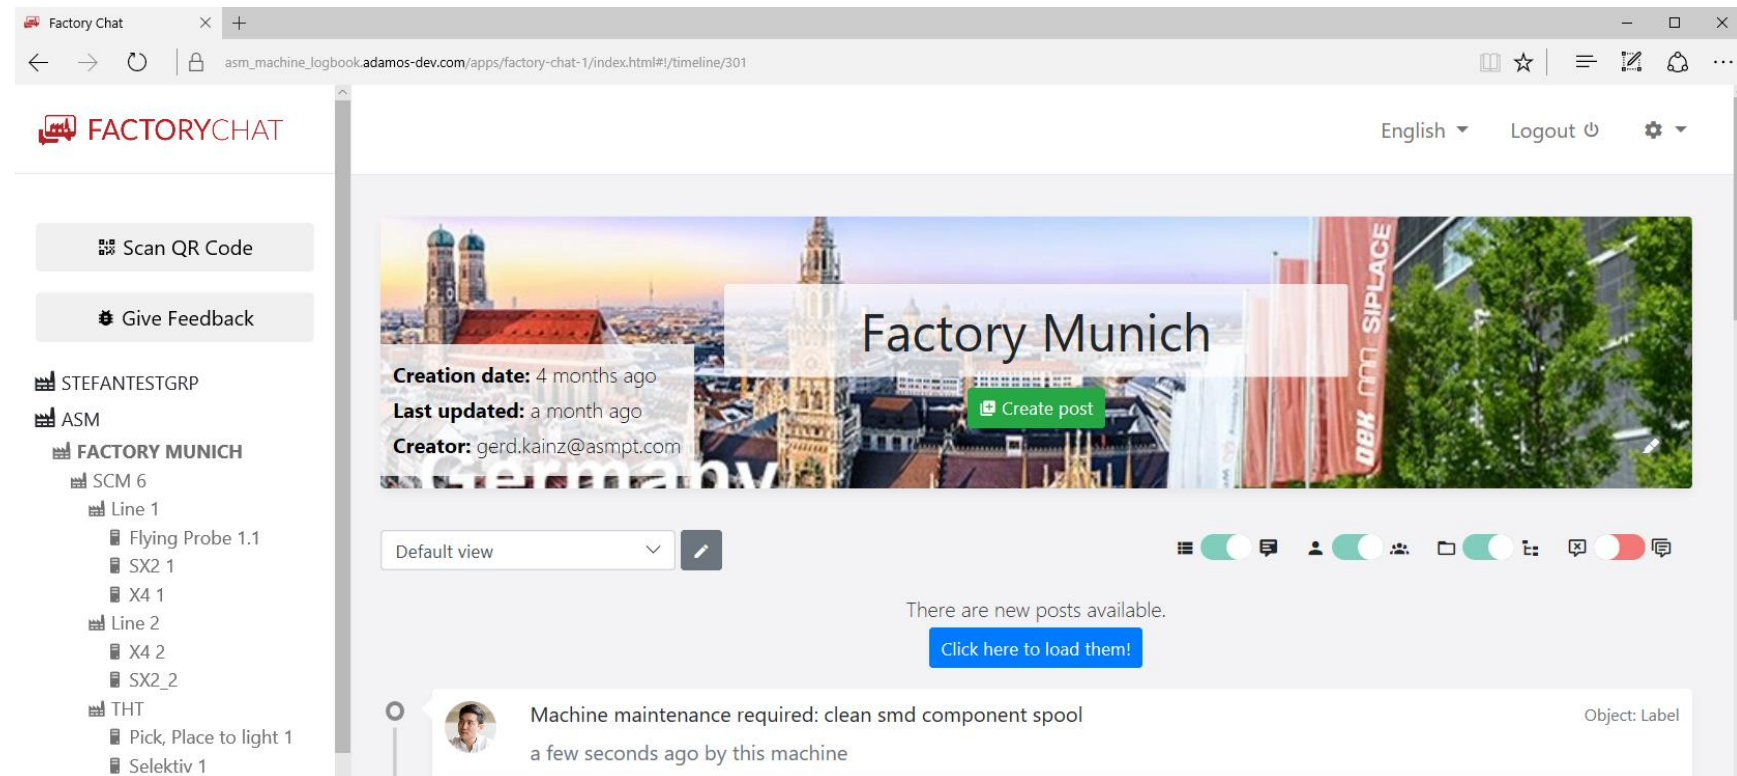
Factory Chat

asm_machine_logbook.adamos-dev.com/apps/factory-chat-1/index.html#!/timeline/301

FACTORYCHAT

English

Logout

Scan QR Code

Give Feedback

STEFANTESTGRP
ASM
FACTORY MUNICH
SCM 6
Line 1
Flying Probe 1.1
SX2 1
X4 1
Line 2
X4 2
SX2_2
THT
Pick, Place to light 1
Selektiv 1

Factory Munich

Creation date: 4 months ago
Last updated: a month ago
Creator: gerd.kainz@asmpt.com

Germany

Create post

SIPLACE

Default view

There are new posts available.

Click here to load them!

Machine maintenance required: clean smd component spool

a few seconds ago by this machine

Object: Label